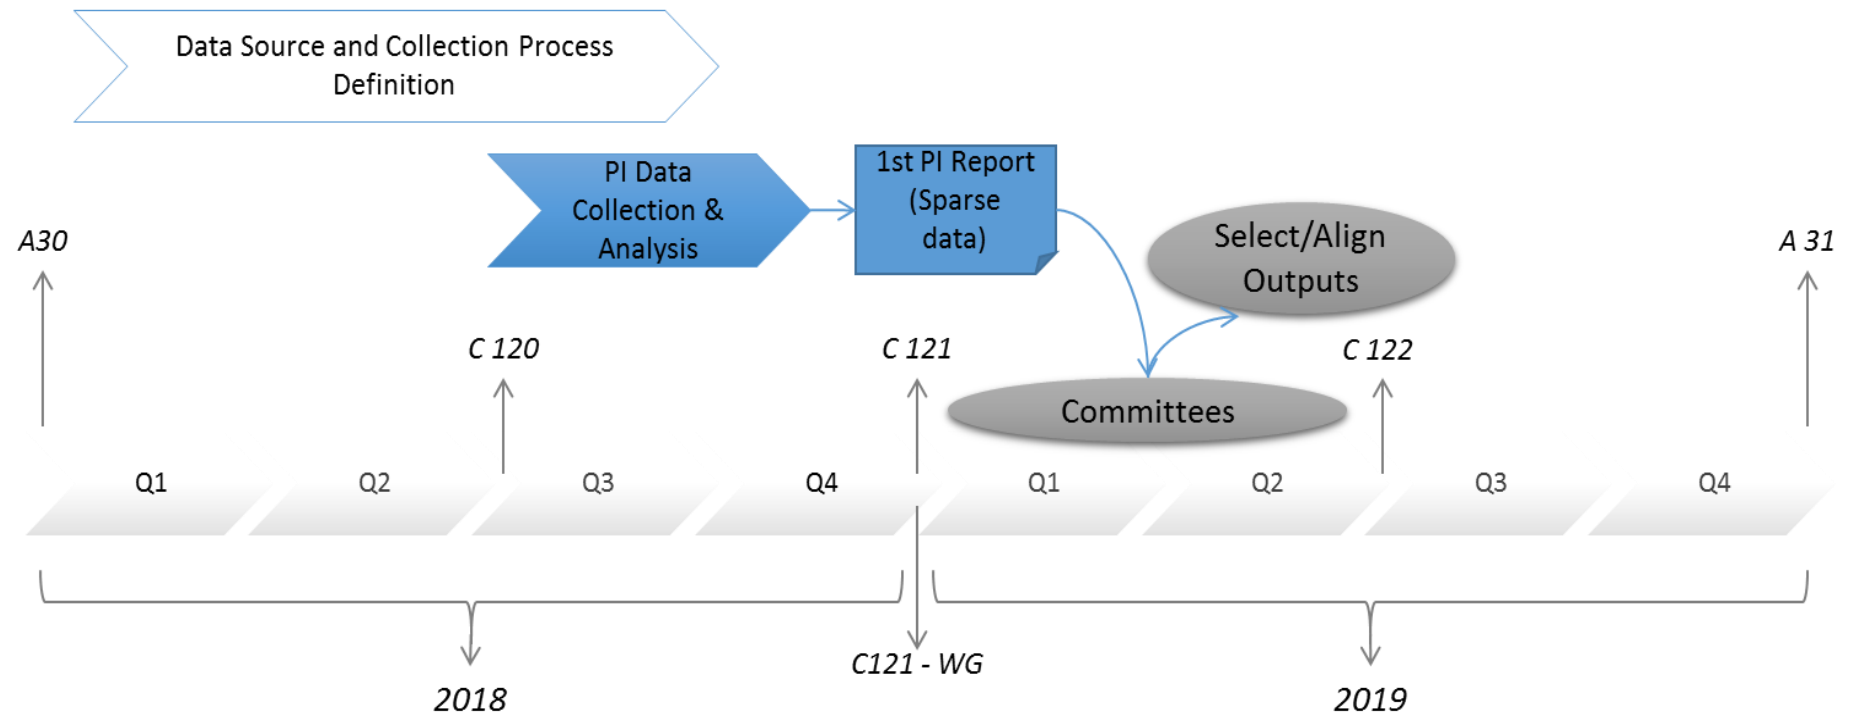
Data Source and Collection Process Definition

PI Data Collection & Analysis

1st PI Report (Sparse data)

Select/Align Outputs

A30

A 31

C 120

C 121

C 122

Committees

Q1
Q2
Q3
Q4
Q1
Q2
Q3
Q4

C121 - WG

2018

2019